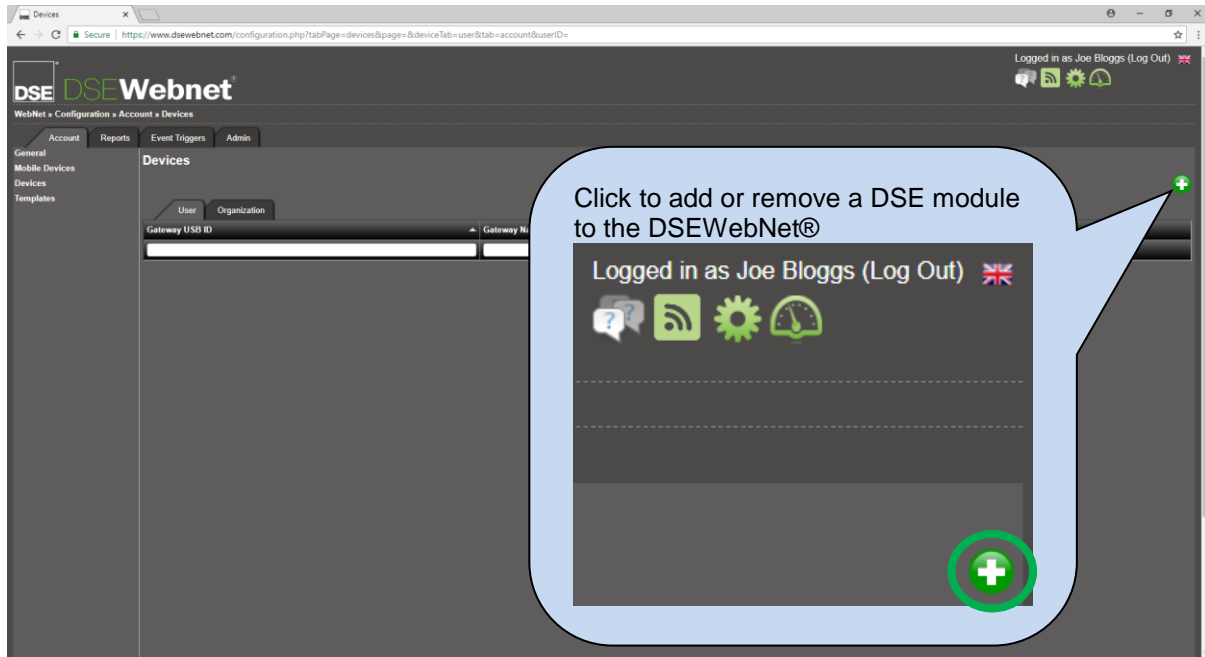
Devices

Secure | https://www.dsewebnet.com/configuration.php?tabPage=devices&page=&deviceTab=user&tab=account&userID=

Logged in as Joe Bloggs (Log Out)

DSE DSEWebnet®

WebNet » Configuration » Account » Devices

Account Reports Event Triggers Admin

General
Mobile Devices
Devices
Templates

Devices

User Organization

Gateway USB ID | Gateway Na

Click to add or remove a DSE module to the DSEWebNet®

Logged in as Joe Bloggs (Log Out)